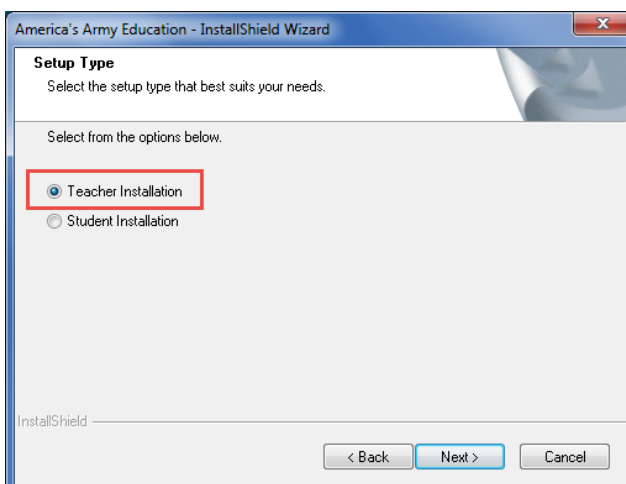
America's Army Education - InstallShield Wizard

Setup Type

Select the setup type that best suits your needs.

Select from the options below.

Teacher Installation

Student Installation

InstallShield

< Back

Next >

Cancel